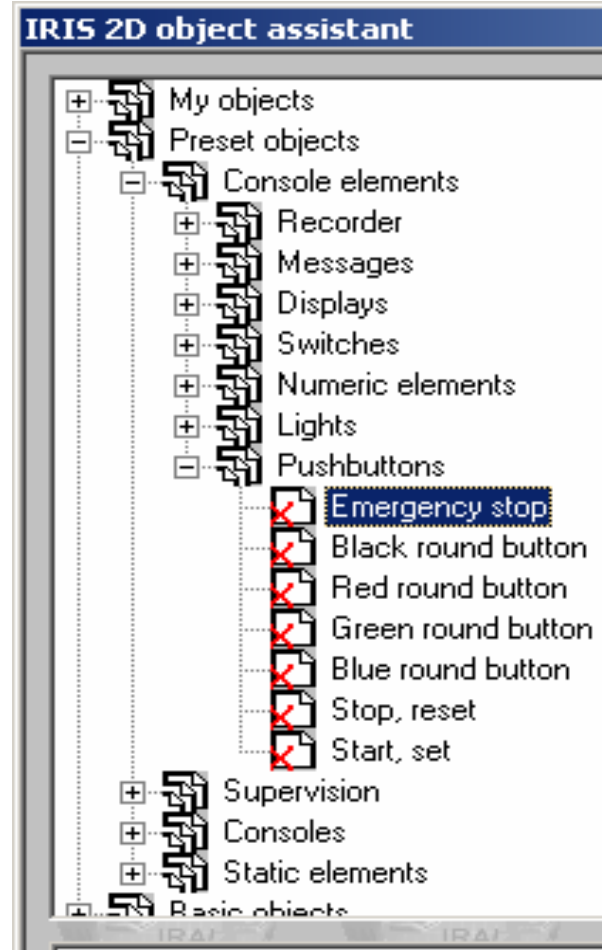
IRIS 2D object assistant

My objects
Preset objects
Console elements
Recorder
Messages
Displays
Switches
Numeric elements
Lights
Pushbuttons
Emergency stop
Black round button
Red round button
Green round button
Blue round button
Stop, reset
Start, set
Supervision
Consoles
Static elements
Basic objects